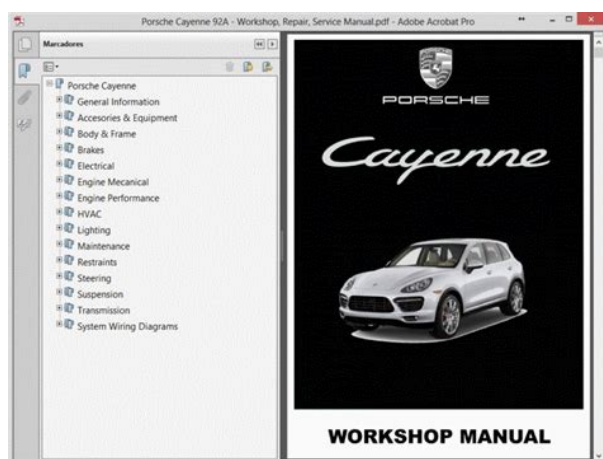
Porsche Cayenne 92A - Workshop, Repair, Service Manual.pdf - Adobe Acrobat Pro

Marcadores

Porsche Cayenne
General Information
Accesories & Equipment
Body & Frame
Brakes
Electrical
Engine Mecanical
Engine Performance
HVAC
Lighting
Maintenance
Restraints
Steering
Suspension
Transmission
System Wiring Diagrams

PORSCHE

Cayenne

WORKSHOP MANUAL